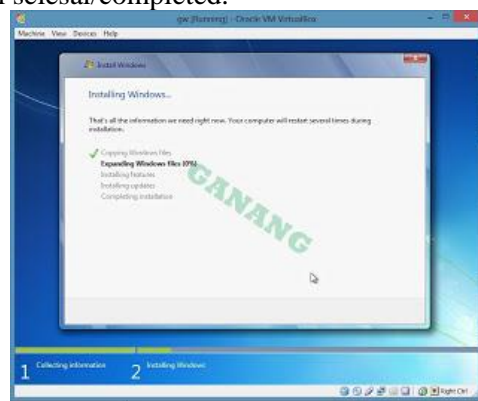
selesai/completed.

gw [Running] - Oracle VM VirtualBox

Machine View Devices Help

Install Windows

Installing Windows...

That's all the information we need right now. Your computer will restart several times during installation.

Copying Windows files
Expanding Windows files (0%)
Installing features
Installing updates
Completing installation

GANANG

1 Collecting information
2 Installing Windows

Right Ctrl